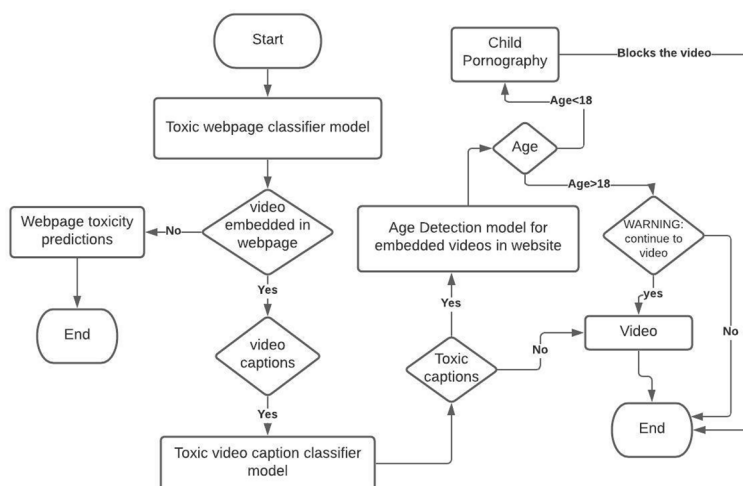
Start

Toxic webpage classifier model

video embedded in webpage

No

Webpage toxicity predictions

End

Yes

video captions

Yes

Toxic video caption classifier model

Toxic captions

No

Yes

Age Detection model for embedded videos in website

Age

Age<18

Child Pornography

Blocks the video

Age>18

WARNING: continue to video

yes

Video

No

End